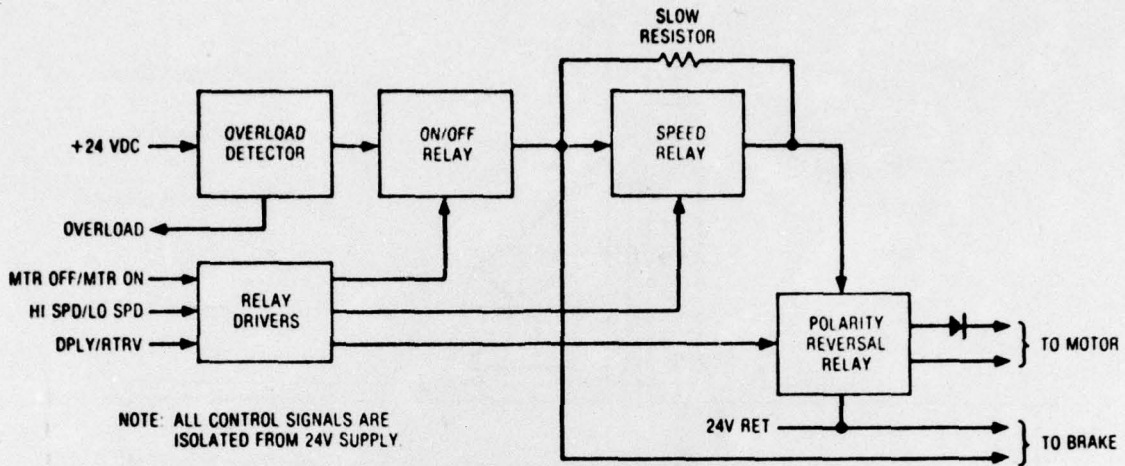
SLOW RESISTOR

+24 VDC

OVERLOAD DETECTOR

ON/OFF RELAY

SPEED RELAY

OVERLOAD

MTR OFF/MTR ON

HI SPD/LO SPD

DPLY/RTRV

RELAY DRIVERS

POLARITY REVERSAL RELAY

TO MOTOR

NOTE: ALL CONTROL SIGNALS ARE ISOLATED FROM 24V SUPPLY.

24V RET

TO BRAKE